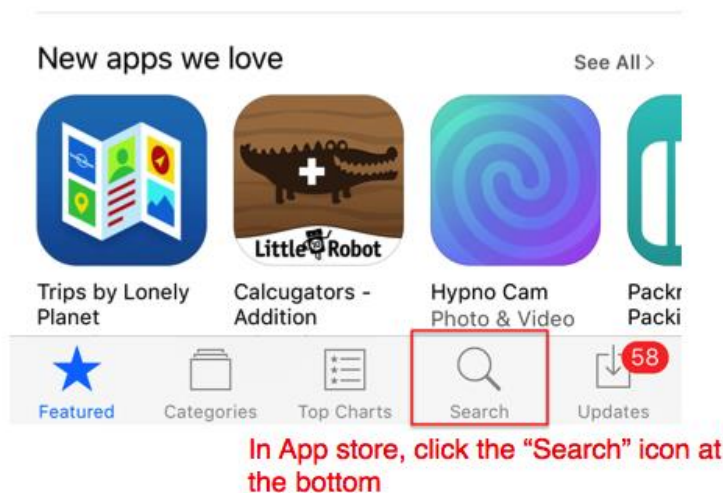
New apps we love

See All >

Little Robot

Trips by Lonely Planet

Calcugators - Addition

Hypno Cam
Photo & Video

Packr
Packi

Featured

Categories

Top Charts

Search

58

Updates

In App store, click the “Search” icon at the bottom